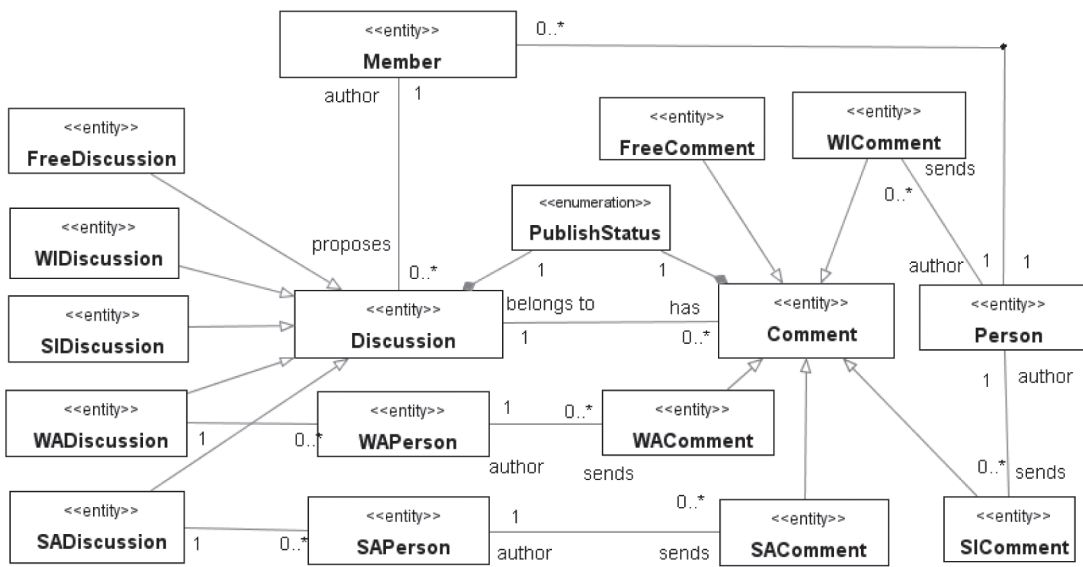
<<entity>>
Member

0..*

author
1

<<entity>>
FreeDiscussion

<<entity>>
FreeComment

<<entity>>
WIComment

sends
0..*

<<enumeration>>
PublishStatus

<<entity>>
WIDiscussion

proposes

0..*

1

1

author
1
1

<<entity>>
SIDiscussion

<<entity>>
Discussion

belongs to
1

has
0..*

<<entity>>
Comment

<<entity>>
Person

1
author

<<entity>>
WADiscussion
1

0..*
<<entity>>
WAPerson

1
author

0..*
sends

<<entity>>
WAComment

0..*
sends

<<entity>>
SADiscussion
1

0..*
<<entity>>
SAPerson

1
author

0..*
sends

<<entity>>
SAComment

<<entity>>
SIComment